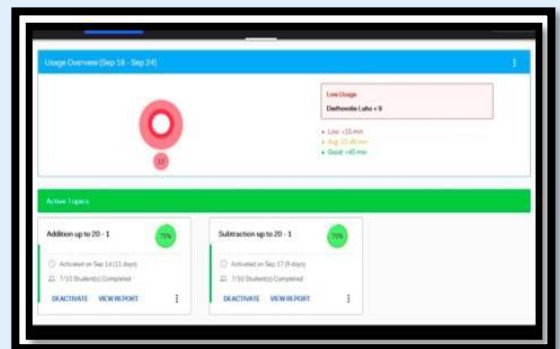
Usage Overview (Sep 18 - Sep 24)

Low Usage
Dathoodie Luho • 9

• Low: <10 min
• Avg: 10-40 min
• Good: >40 min

Active Topics

Addition up to 20 - 1
70%
Activated on Sep 14 (11 days)
7/10 Student(s) Completed
DEACTIVATE VIEW REPORT

Subtraction up to 20 - 1
70%
Activated on Sep 17 (8 days)
7/10 Student(s) Completed
DEACTIVATE VIEW REPORT